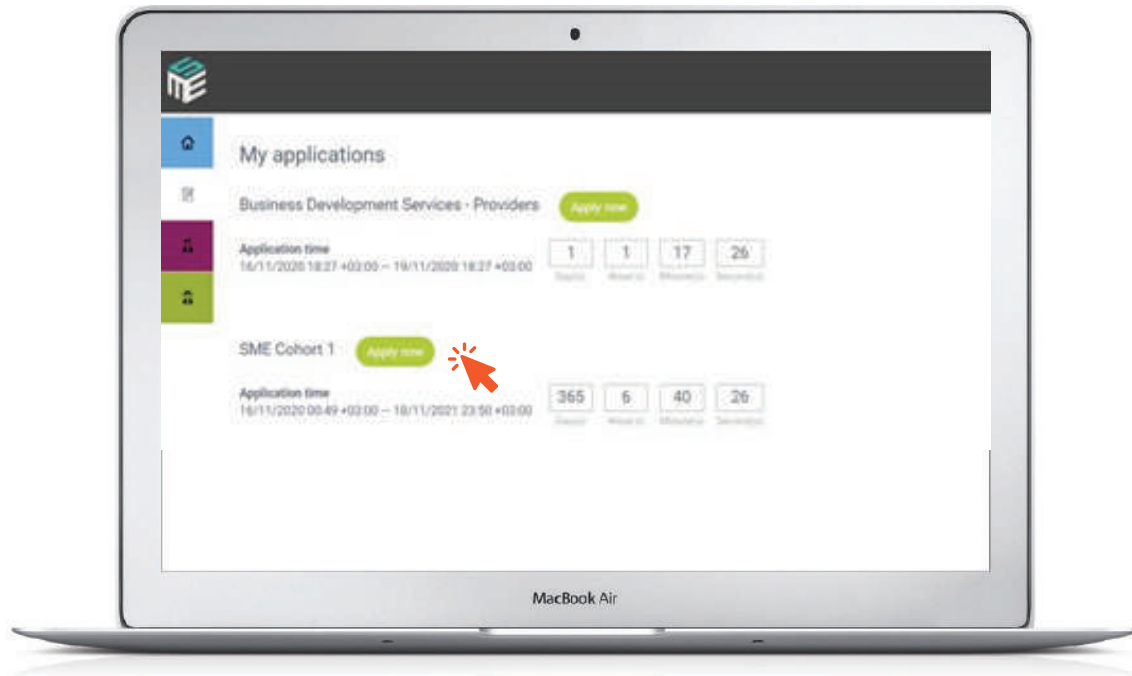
My applications

Business Development Services - Providers Apply now

Application time
16/11/2020 18:27 +03:00 — 19/11/2020 18:27 +03:00

| 1 | 1 | 17 | 26 |
|---|---|---|---|
| Day(s) | Hour(s) | Minute(s) | Second(s) |

SME Cohort 1 Apply now

Application time
16/11/2020 00:49 +03:00 — 18/11/2021 23:50 +03:00

| 365 | 6 | 40 | 26 |
|---|---|---|---|
| Day(s) | Hour(s) | Minute(s) | Second(s) |

MacBook Air